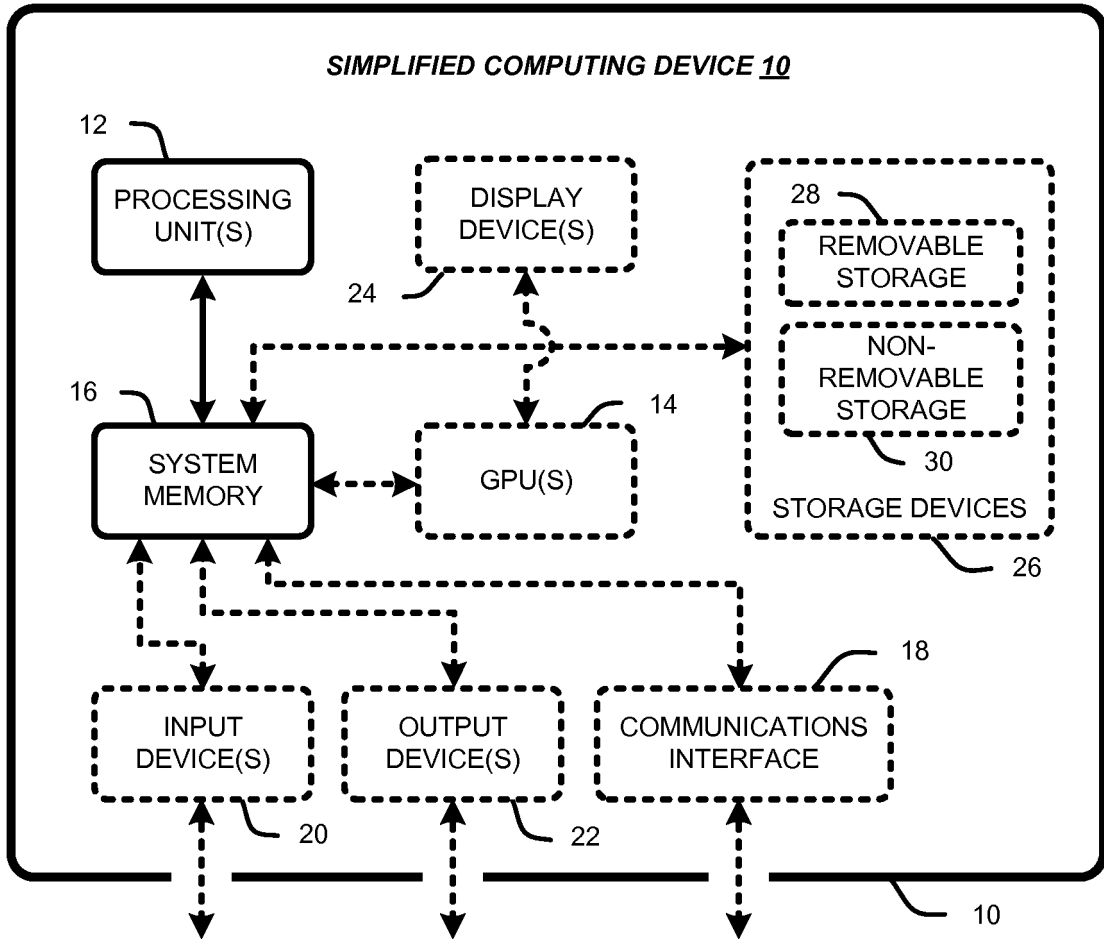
SIMPLIFIED COMPUTING DEVICE 10

12

PROCESSING UNIT(S)

DISPLAY DEVICE(S)

24

28

REMOVABLE STORAGE

NON-REMOVABLE STORAGE

30

STORAGE DEVICES

26

16

SYSTEM MEMORY

14

GPU(S)

18

INPUT DEVICE(S)

20

OUTPUT DEVICE(S)

22

COMMUNICATIONS INTERFACE

10